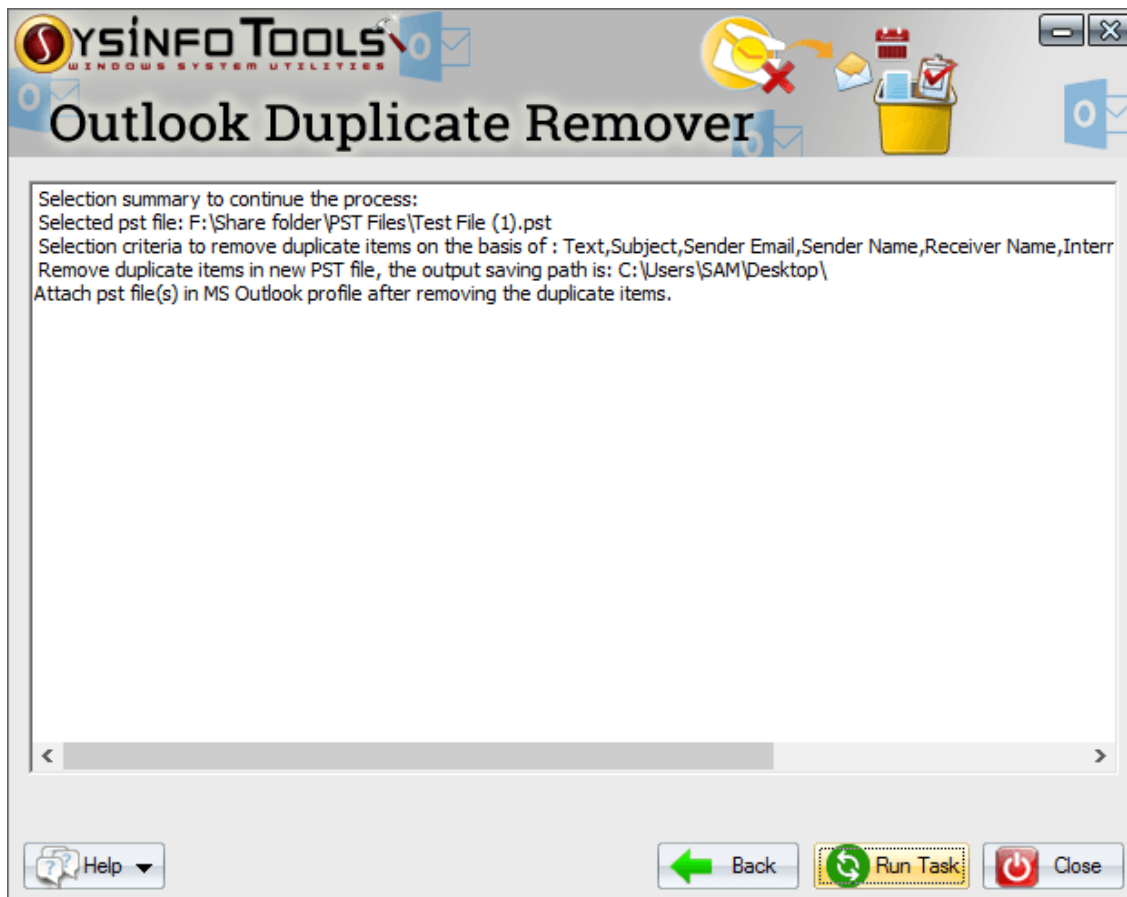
SYSINFO TOOLS
WINDOWS SYSTEM UTILITIES

Outlook Duplicate Remover

Selection summary to continue the process:
Selected pst file: F:\Share folder\PST Files\Test File (1).pst
Selection criteria to remove duplicate items on the basis of : Text,Subject,Sender Email,Sender Name,Receiver Name,Interr
Remove duplicate items in new PST file, the output saving path is: C:\Users\SAM\Desktop\
Attach pst file(s) in MS Outlook profile after removing the duplicate items.

Help
Back
Run Task
Close